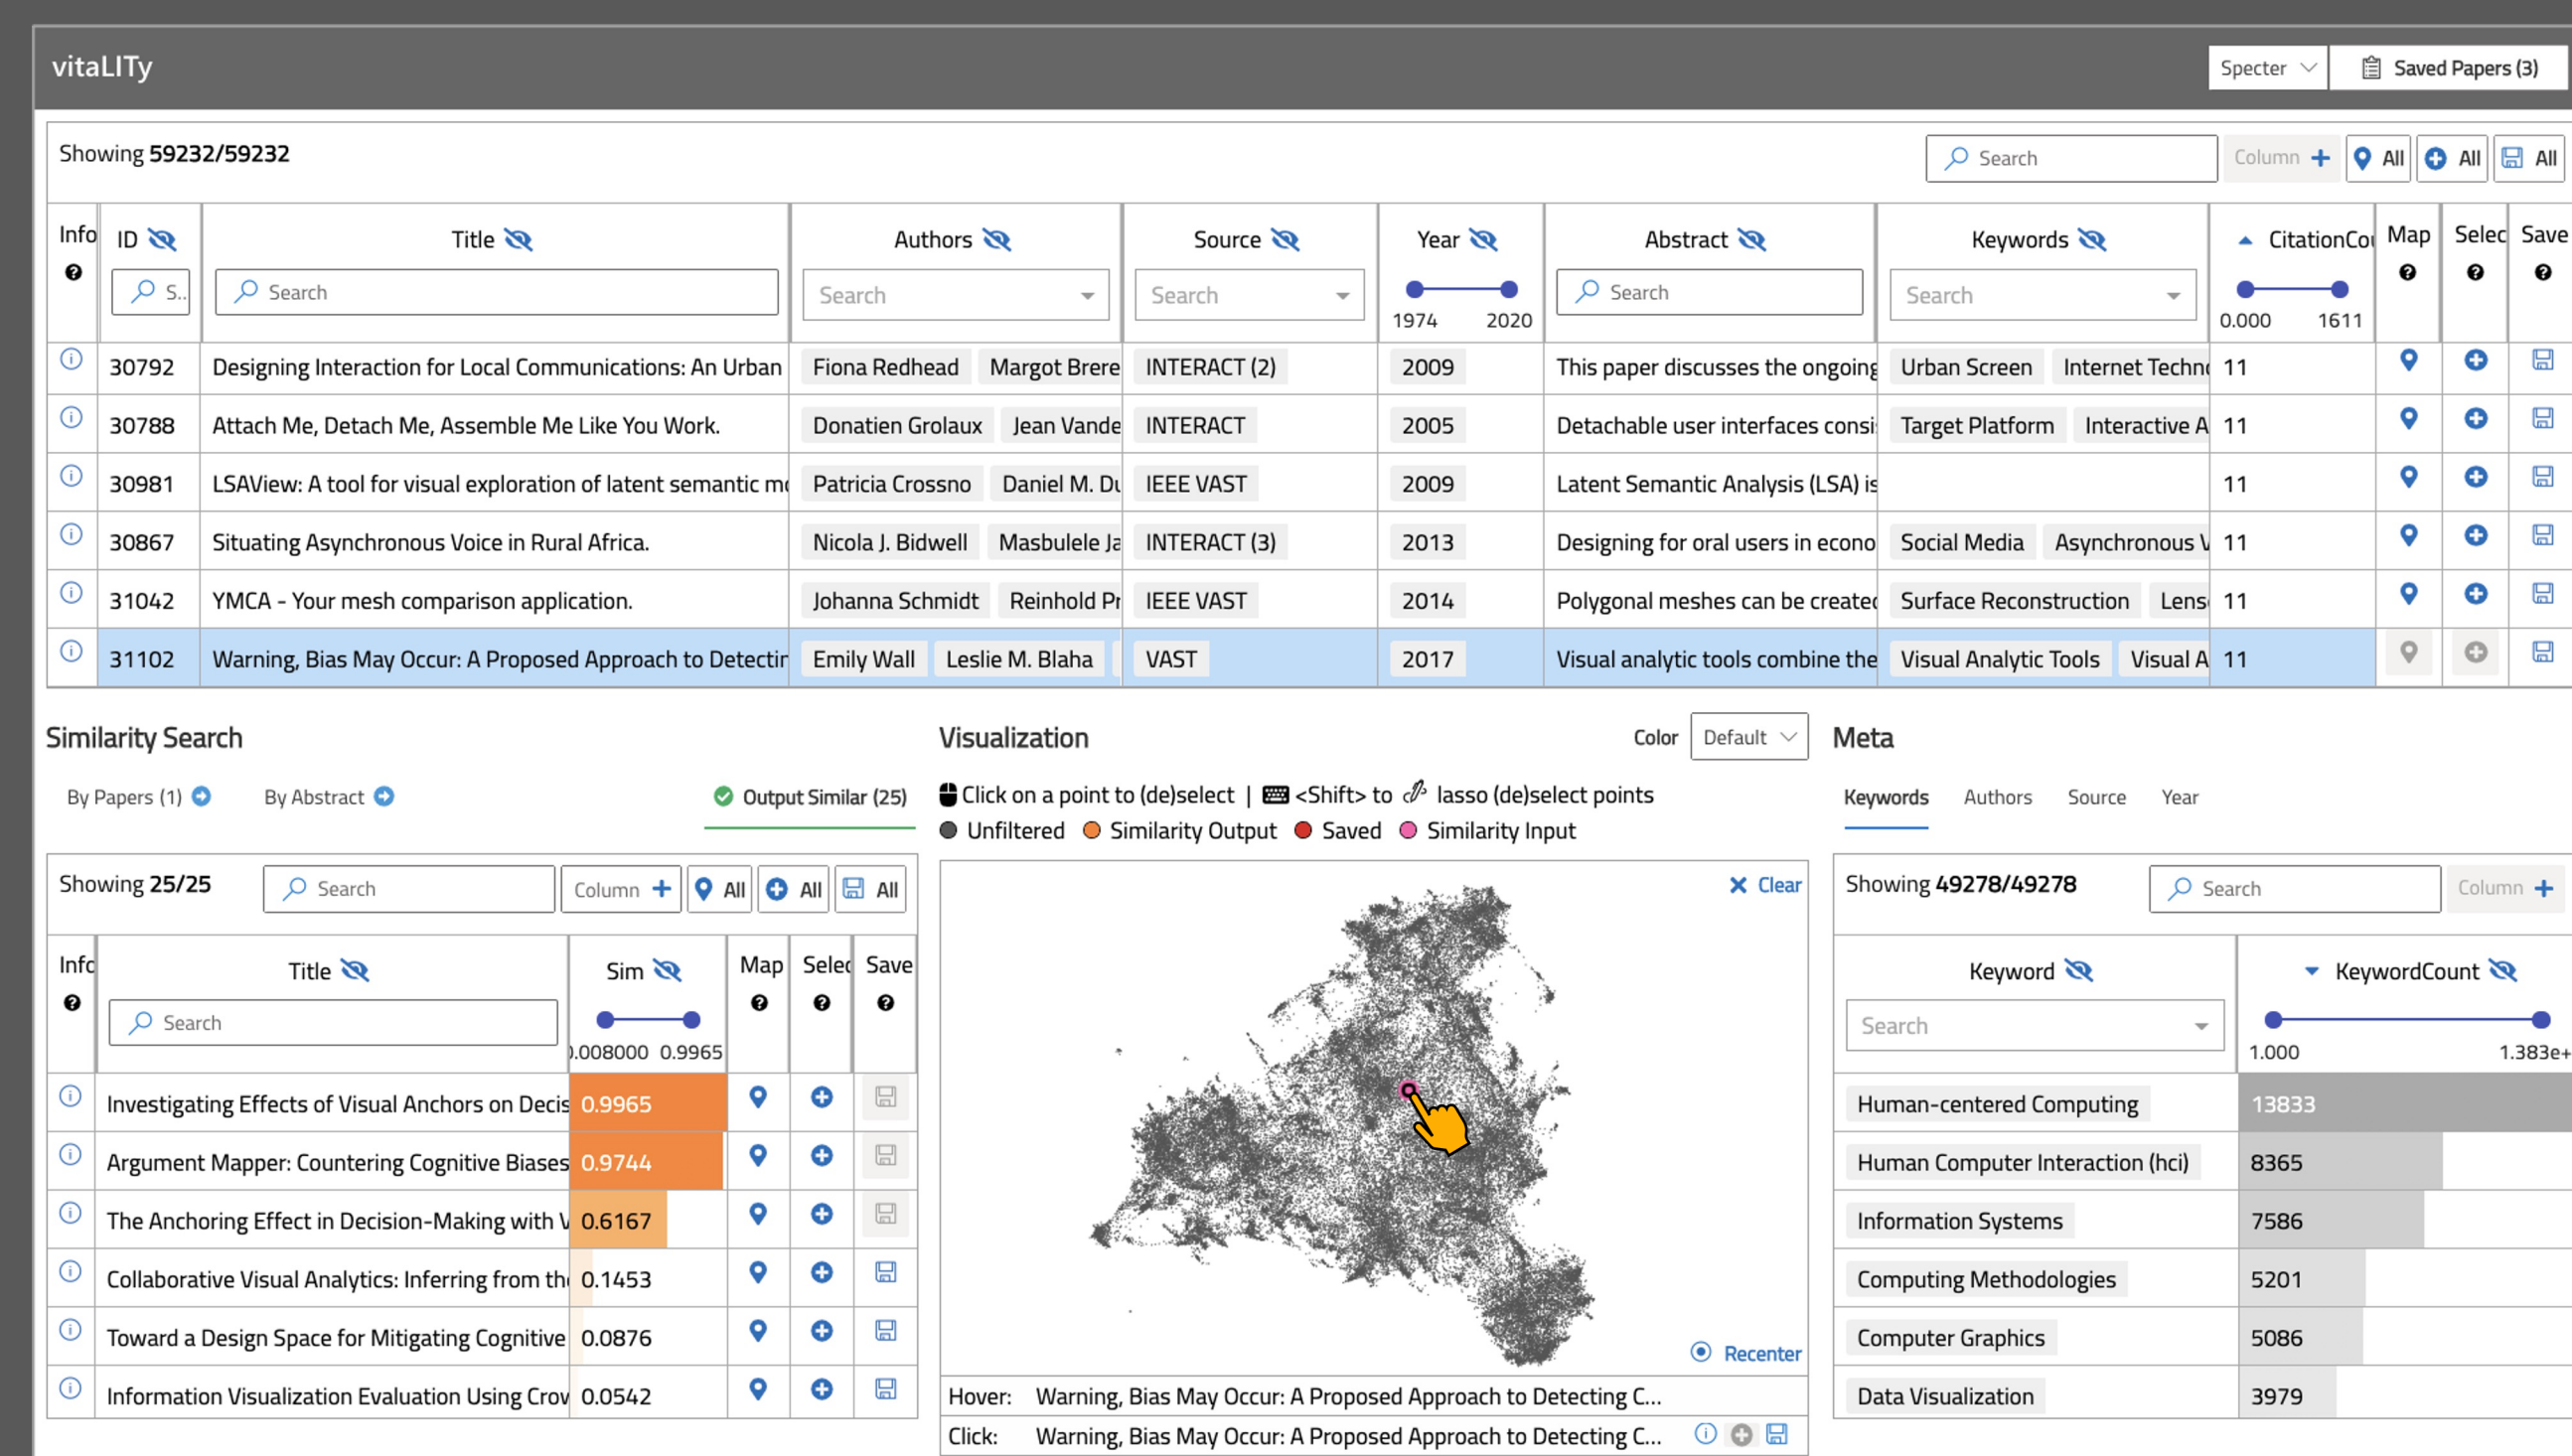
vitaLITy

Specter | Saved Papers (3)

Showing 59232/59232

Search | Column + | All | All | All

| Info | ID | Title | Authors | Source | Year | Abstract | Keywords | CitationCo | Map | Selec | Save |
|---|---|---|---|---|---|---|---|---|---|---|---|
| | S.. | Search | Search | Search | 1974 2020 | Search | Search | 0.000 1611 | | | |
| | 30792 | Designing Interaction for Local Communications: An Urban | Fiona Redhead Margot Brere | INTERACT (2) | 2009 | This paper discusses the ongoing | Urban Screen Internet Techn | 11 | | | |
| | 30788 | Attach Me, Detach Me, Assemble Me Like You Work. | Donatien Grolaux Jean Vande | INTERACT | 2005 | Detachable user interfaces consi | Target Platform Interactive A | 11 | | | |
| | 30981 | LSAView: A tool for visual exploration of latent semantic m | Patricia Crossno Daniel M. Du | IEEE VAST | 2009 | Latent Semantic Analysis (LSA) is | | 11 | | | |
| | 30867 | Situating Asynchronous Voice in Rural Africa. | Nicola J. Bidwell Masbulele Ja | INTERACT (3) | 2013 | Designing for oral users in econo | Social Media Asynchronous V | 11 | | | |
| | 31042 | YMCA - Your mesh comparison application. | Johanna Schmidt Reinhold Pr | IEEE VAST | 2014 | Polygonal meshes can be createc | Surface Reconstruction Lens | 11 | | | |
| | 31102 | Warning, Bias May Occur: A Proposed Approach to Detectir | Emily Wall Leslie M. Blaha | VAST | 2017 | Visual analytic tools combine the | Visual Analytic Tools Visual A | 11 | | | |

Similarity Search

By Papers (1) By Abstract Output Similar (25)

Showing 25/25 Search Column + All All All

| Info | Title | Sim | Map | Selec | Save |
|---|---|---|---|---|---|
| | Search | 0.008000 0.9965 | | | |
| | Investigating Effects of Visual Anchors on Decis | 0.9965 | | | |
| | Argument Mapper: Countering Cognitive Biases | 0.9744 | | | |
| | The Anchoring Effect in Decision-Making with V | 0.6167 | | | |
| | Collaborative Visual Analytics: Inferring from th | 0.1453 | | | |
| | Toward a Design Space for Mitigating Cognitive | 0.0876 | | | |
| | Information Visualization Evaluation Using Crov | 0.0542 | | | |

Visualization

Color Default

Click on a point to (de)select | <Shift> to lasso (de)select points
Unfiltered Similarity Output Saved Similarity Input

Clear

Recenter

Hover: Warning, Bias May Occur: A Proposed Approach to Detecting C...
Click: Warning, Bias May Occur: A Proposed Approach to Detecting C...

Meta

Keywords Authors Source Year

Showing 49278/49278 Search Column +

| Keyword | KeywordCount |
|---|---|
| Search | 1.000 1.383e+ |
| Human-centered Computing | 13833 |
| Human Computer Interaction (hci) | 8365 |
| Information Systems | 7586 |
| Computing Methodologies | 5201 |
| Computer Graphics | 5086 |
| Data Visualization | 3979 |